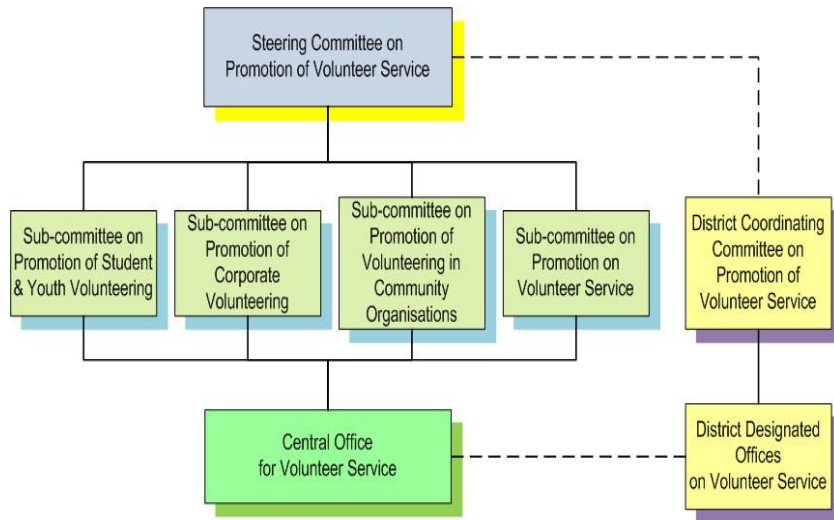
Steering Committee on Promotion of Volunteer Service

Sub-committee on Promotion of Student & Youth Volunteering

Sub-committee on Promotion of Corporate Volunteering

Sub-committee on Promotion of Volunteering in Community Organisations

Sub-committee on Promotion on Volunteer Service

District Coordinating Committee on Promotion of Volunteer Service

Central Office for Volunteer Service

District Designated Offices on Volunteer Service